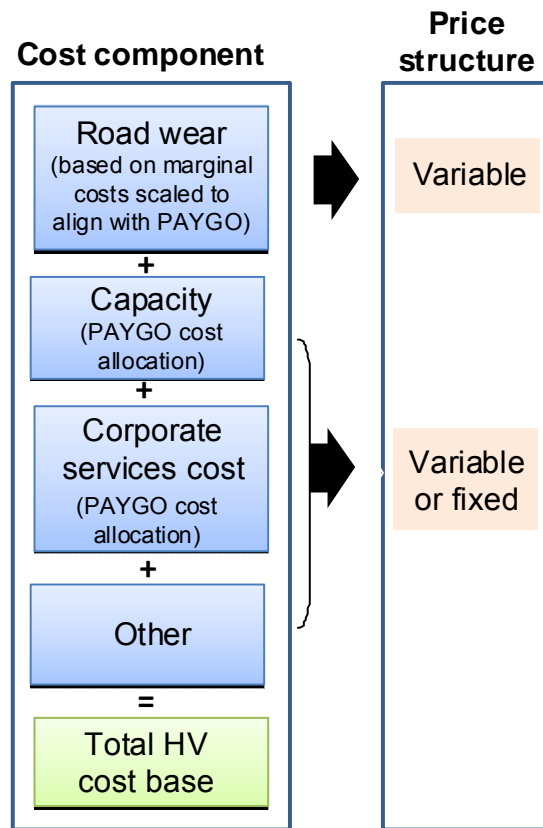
Cost component

Price structure

Road wear (based on marginal costs scaled to align with PAYGO)

+

Capacity (PAYGO cost allocation)

+

Corporate services cost (PAYGO cost allocation)

+

Other

=

Total HV cost base

Variable

Variable or fixed